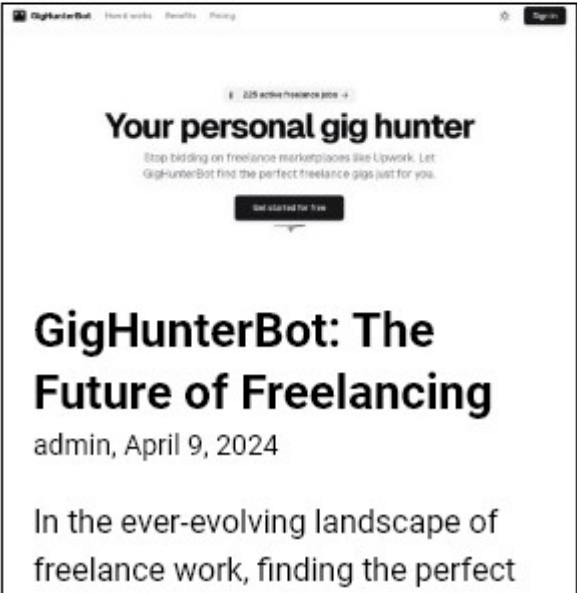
GigHunterBot How it works Benefits Pricing

Sign in

225 active freelance jobs →

Your personal gig hunter

Stop bidding on freelance marketplaces like Upwork. Let GigHunterBot find the perfect freelance gigs just for you.

Get started for free

GigHunterBot: The Future of Freelancing

admin, April 9, 2024

In the ever-evolving landscape of freelance work, finding the perfect